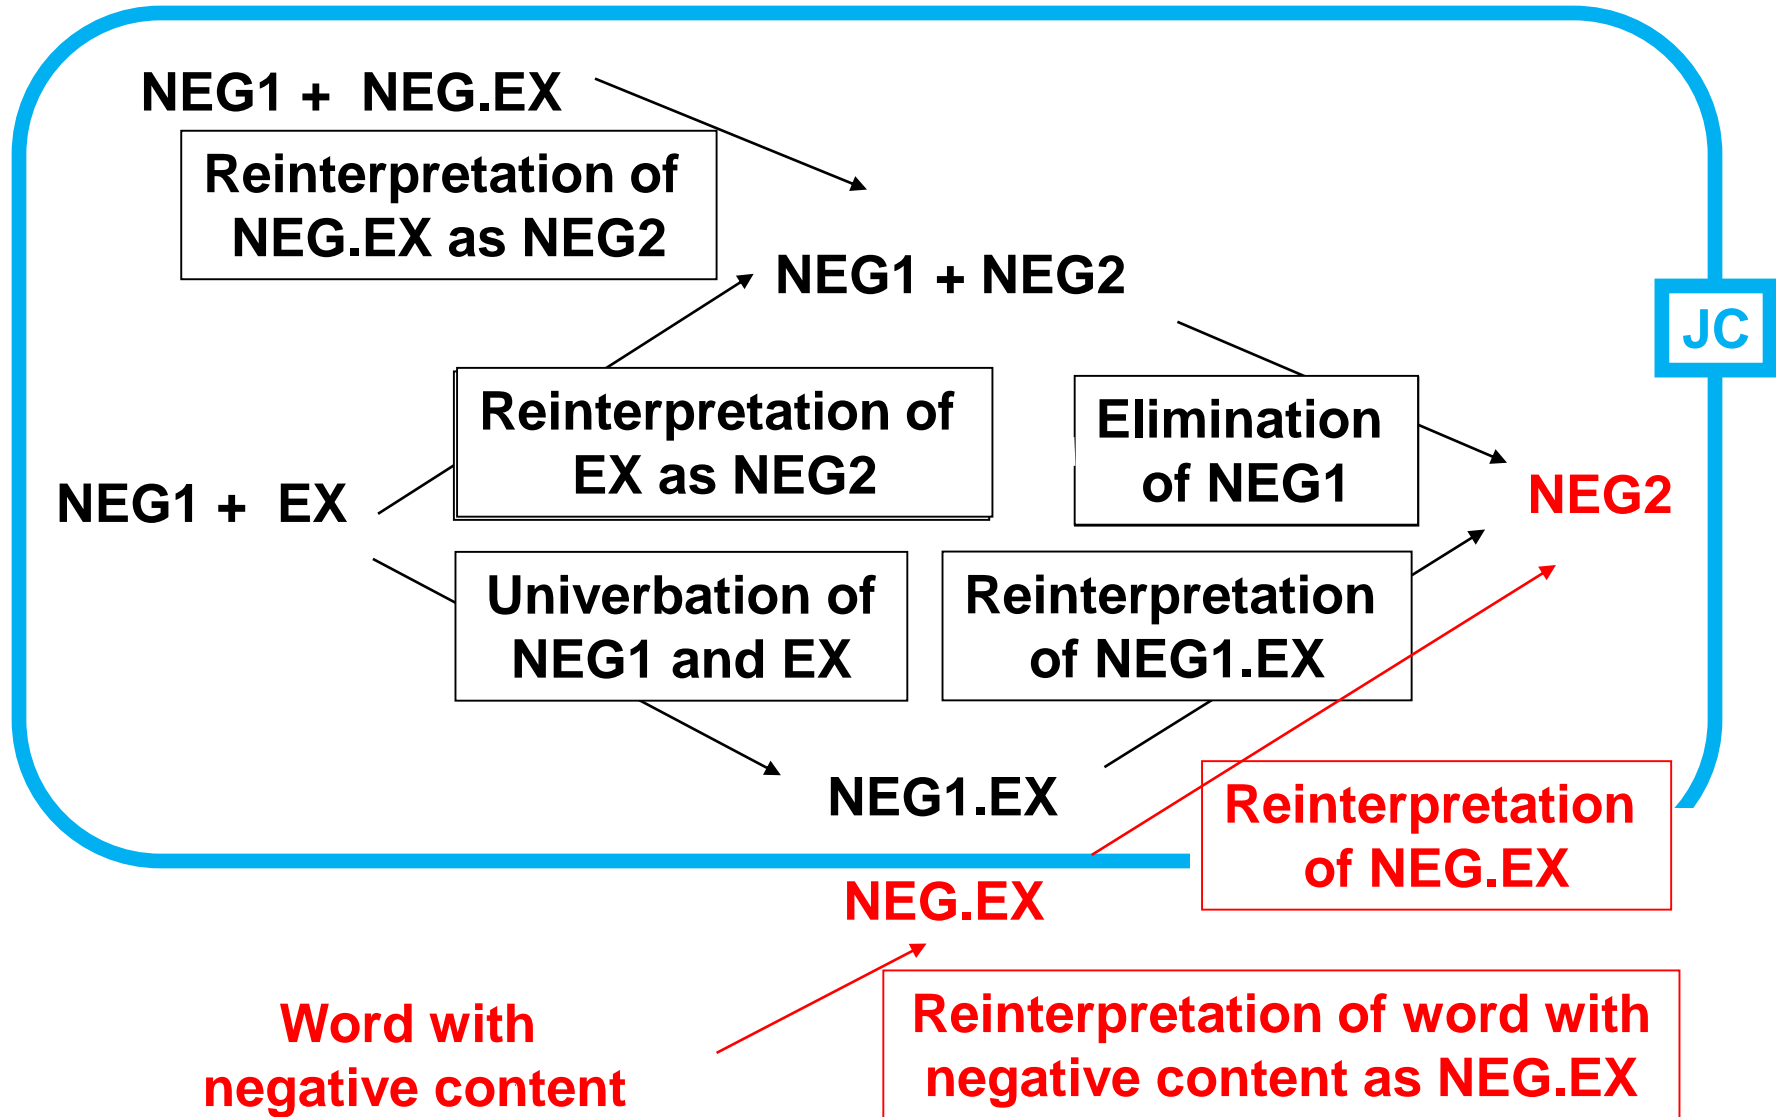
NEG1 + NEG.EX

Reinterpretation of NEG.EX as NEG2

NEG1 + NEG2

JC

NEG1 + EX

Reinterpretation of EX as NEG2

Elimination of NEG1

NEG2

Univerbation of NEG1 and EX

Reinterpretation of NEG1.EX

NEG1.EX

Reinterpretation of NEG.EX

NEG.EX

Word with negative content

Reinterpretation of word with negative content as NEG.EX